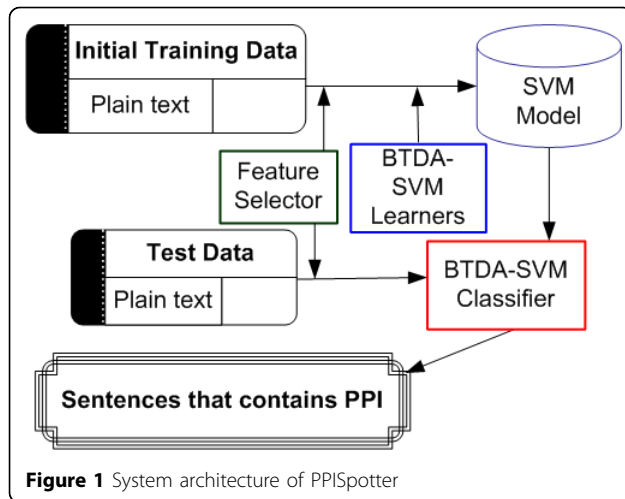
Initial Training Data

Plain text

SVM Model

Feature Selector

BTDA-SVM Learners

Test Data

Plain text

BTDA-SVM Classifier

Sentences that contains PPI

**Figure 1** System architecture of PPISpotter